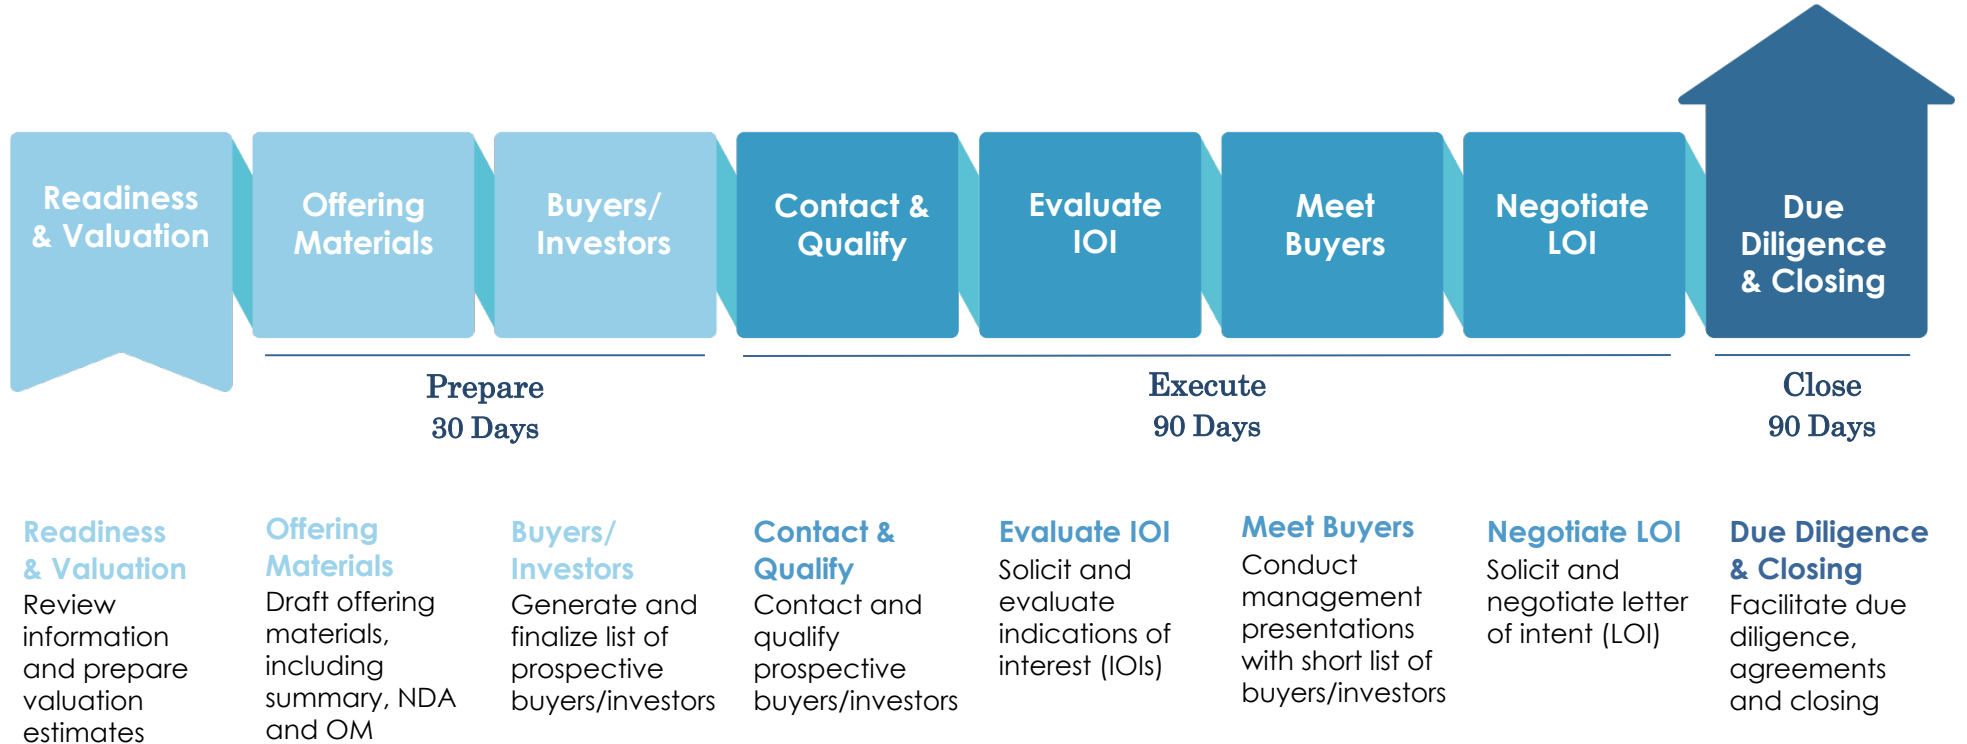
Readiness & Valuation

Offering Materials

Buyers/ Investors

Contact & Qualify

Evaluate IOI

Meet Buyers

Negotiate LOI

Due Diligence & Closing

Prepare
30 Days

Execute
90 Days

Close
90 Days

Readiness & Valuation
Review information and prepare valuation estimates

Offering Materials
Draft offering materials, including summary, NDA and OM

Buyers/ Investors
Generate and finalize list of prospective buyers/investors

Contact & Qualify
Contact and qualify prospective buyers/investors

Evaluate IOI
Solicit and evaluate indications of interest (IOIs)

Meet Buyers
Conduct management presentations with short list of buyers/investors

Negotiate LOI
Solicit and negotiate letter of intent (LOI)

Due Diligence & Closing
Facilitate due diligence, agreements and closing